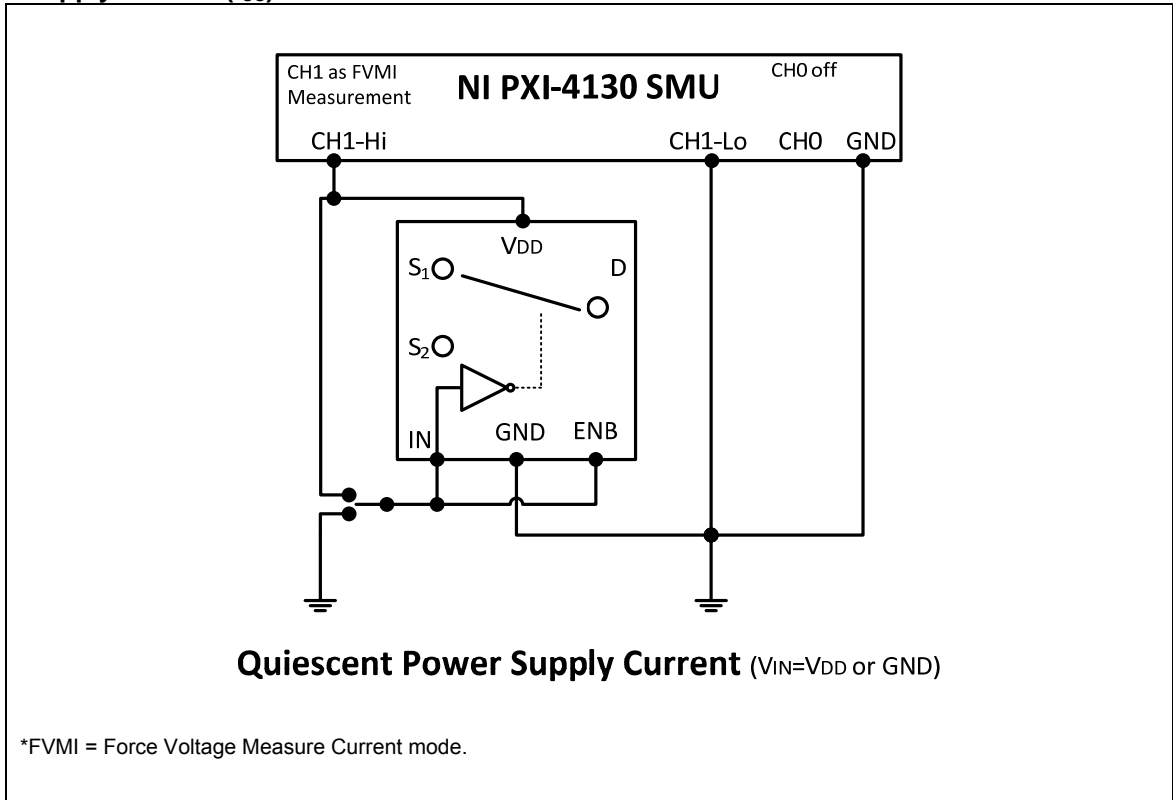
CH1 as FVMI Measurement

NI PXI-4130 SMU

CH0 off

CH1-Hi

CH1-Lo

CH0

GND

VDD

$S_1$

D

$S_2$

IN

GND

ENB

Quiescent Power Supply Current (VIN=VDD or GND)

*FVMI = Force Voltage Measure Current mode.